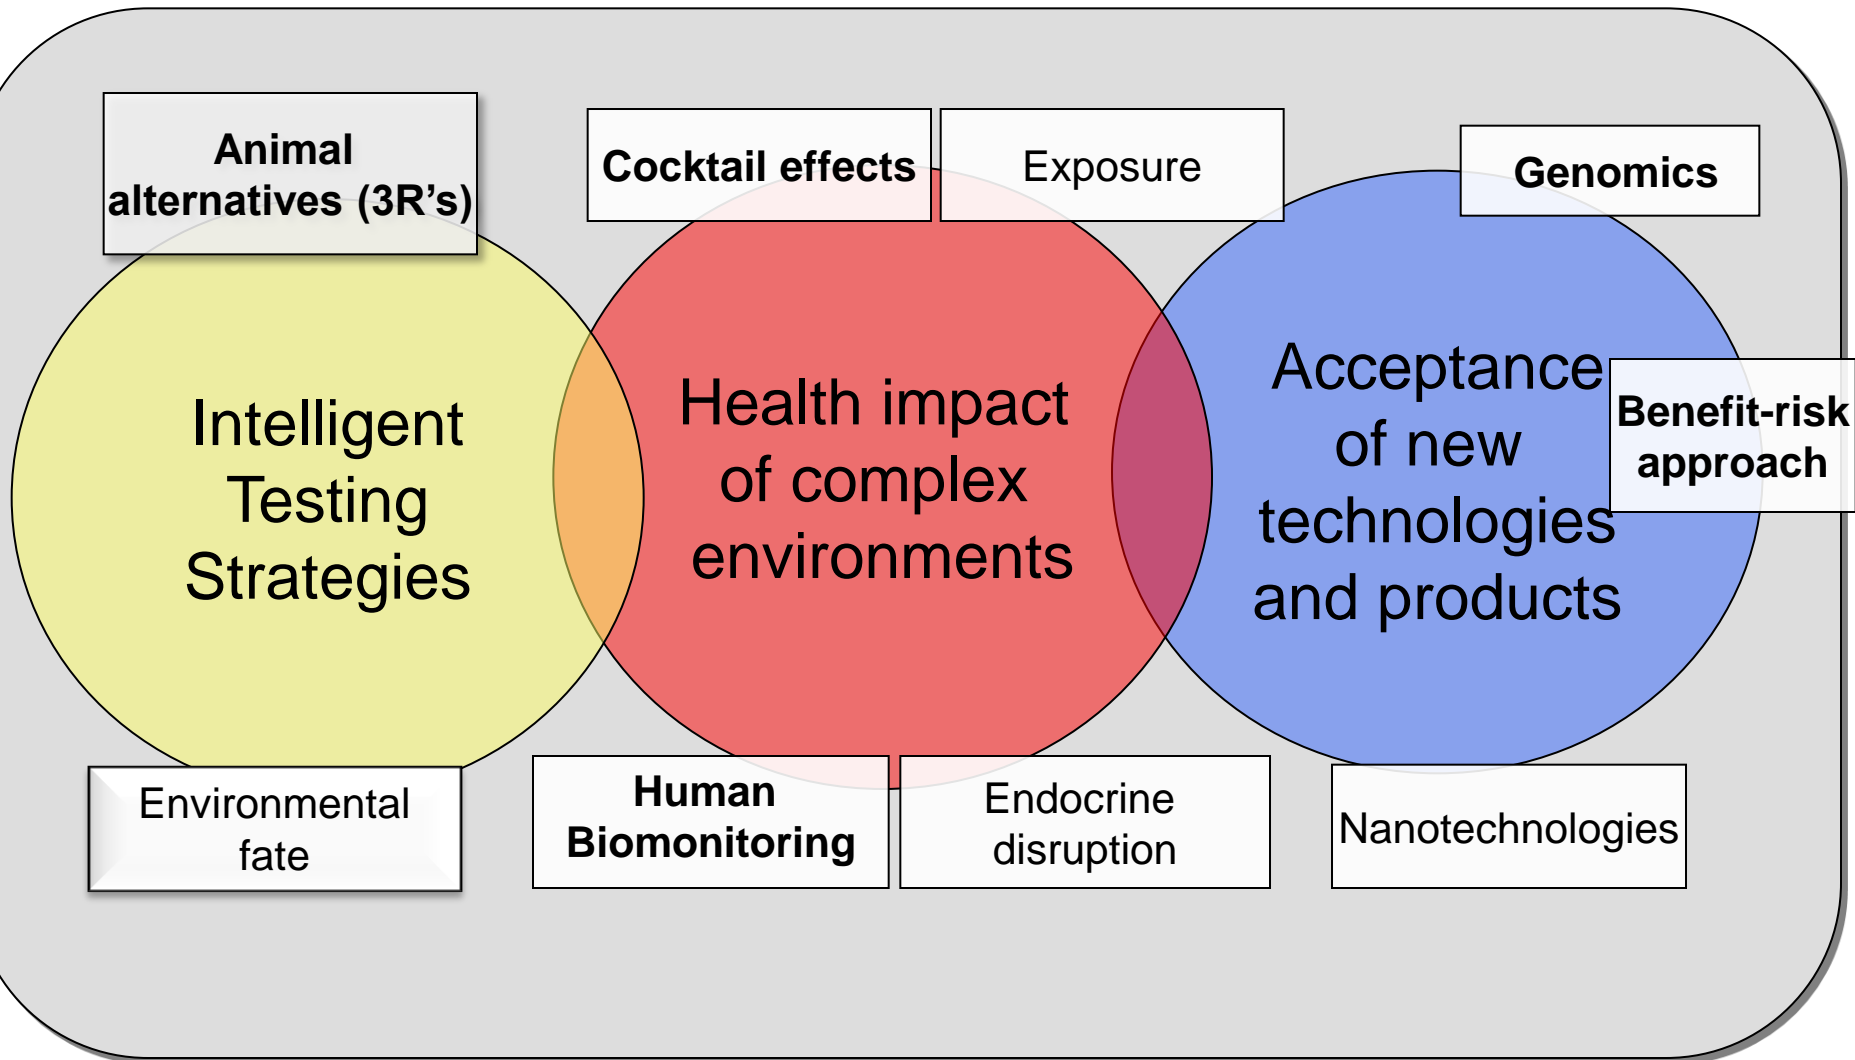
Animal alternatives (3R's)

Cocktail effects

Exposure

Genomics

Intelligent Testing Strategies

Health impact of complex environments

Acceptance of new technologies and products

Benefit-risk approach

Environmental fate

Human Biomonitoring

Endocrine disruption

Nanotechnologies